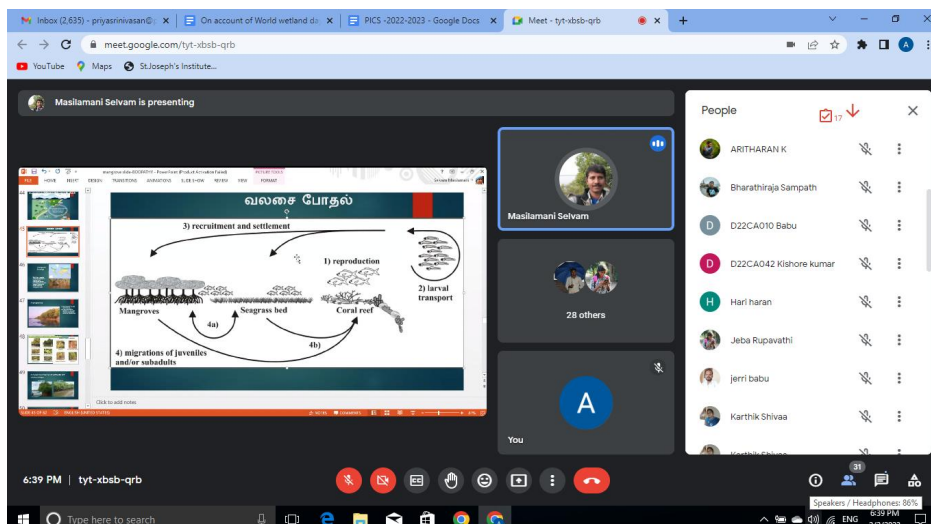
Inbox (2,635) - priyasrinivasan@ | On account of World wetland da | PICS -2022-2023 - Google Docs | Meet - tyt-xbsb-qrb

meet.google.com/tyt-xbsb-qrb

YouTube | Maps | St.Joseph's Institute...

Masilamani Selvam is presenting

வலசை போதல்

3) recruitment and settlement

1) reproduction

2) larval transport

Mangroves

Seagrass bed

Coral reef

4a)

4b)

4) migrations of juveniles and/or subadults

Click to add notes

Masilamani Selvam

28 others

A

You

People

17

ARITHARAN K

Bharathiraja Sampath

D22CA010 Babu

D22CA042 Kishore kumar

Hari haran

Jeba Rupavathi

jerri babu

Karthik Shivaa

6:39 PM | tyt-xbsb-qrb

31

Speakers / Headphones: 86%

Type here to search

ENG

6:39 PM